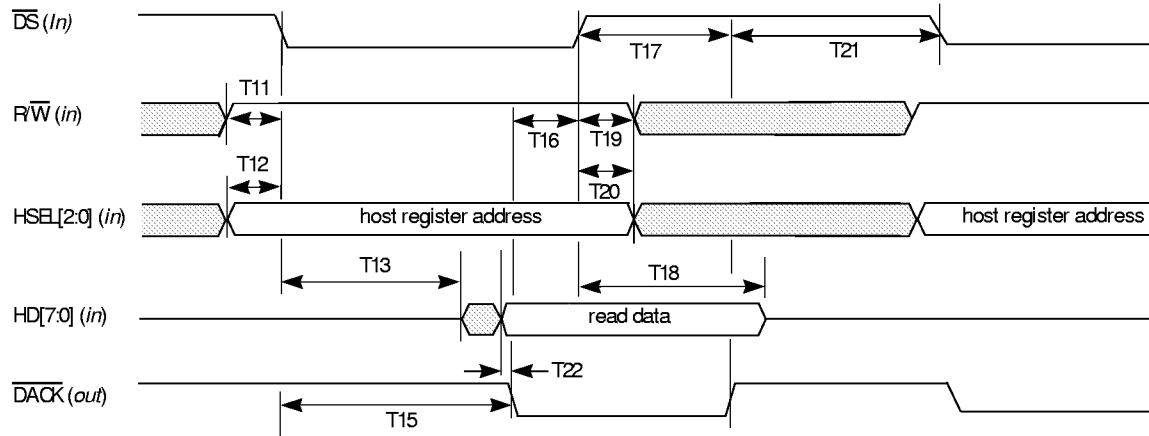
$\overline{DS}$ (In)

T17

T21

T11

R/$\overline{W}$ (in)

T16

T19

T12

T20

HSEL[2:0] (in)

host register address

host register address

T13

T18

HD[7:0] (in)

read data

T22

$\overline{DACK}$ (out)

T15